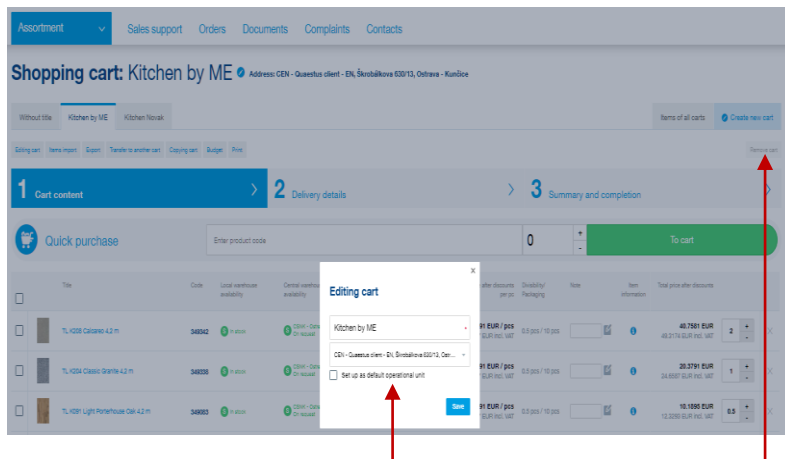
Assortment | Sales support | Orders | Documents | Complaints | Contacts

Shopping cart: Kitchen by ME Address: CEN - Quaestus client - EN, Škrobálkova 630/13, Ostrava - Kunčice

Without title | Kitchen by ME | Kitchen Novak | Items of all carts | + Create new cart

Editing cart | Items import | Export | Transfer to another cart | Copying cart | Budget | Print | Remove cart

1 Cart content
2 Delivery details
3 Summary and completion

Quick purchase | Enter product code | 0 | To cart

| | Title | Code | Local warehouse availability | Central warehouse availability | | after discounts per pc | Divisibility/ Packaging | Note | Item information | Total price after discounts | | |
|---|---|---|---|---|---|---|---|---|---|---|---|---|
| | TL K008 Calcareo 4.2 m | 349342 | In stock | CSHH - Ostr... On request | | 91 EUR / pcs EUR incl. VAT | 0.5 pcs / 10 pcs | | | 40.7561 EUR 49.3149 EUR incl. VAT | 2 | X |
| | TL K004 Classic Granite 4.2 m | 349338 | In stock | CSHH - Ostr... On request | | 91 EUR / pcs EUR incl. VAT | 0.5 pcs / 10 pcs | | | 20.3791 EUR 24.6587 EUR incl. VAT | 1 | X |
| | TL K001 Light Porterhouse Oak 4.2 m | 349803 | In stock | CSHH - Ostr... On request | | 91 EUR / pcs EUR incl. VAT | 0.5 pcs / 10 pcs | | | 10.1895 EUR 12.3293 EUR incl. VAT | 0.5 | X |

Editing cart
×
Kitchen by ME *
CEN - Quaestus client - EN, Škrobálkova 630/13, Ostr...
Set up as default operational unit
Save